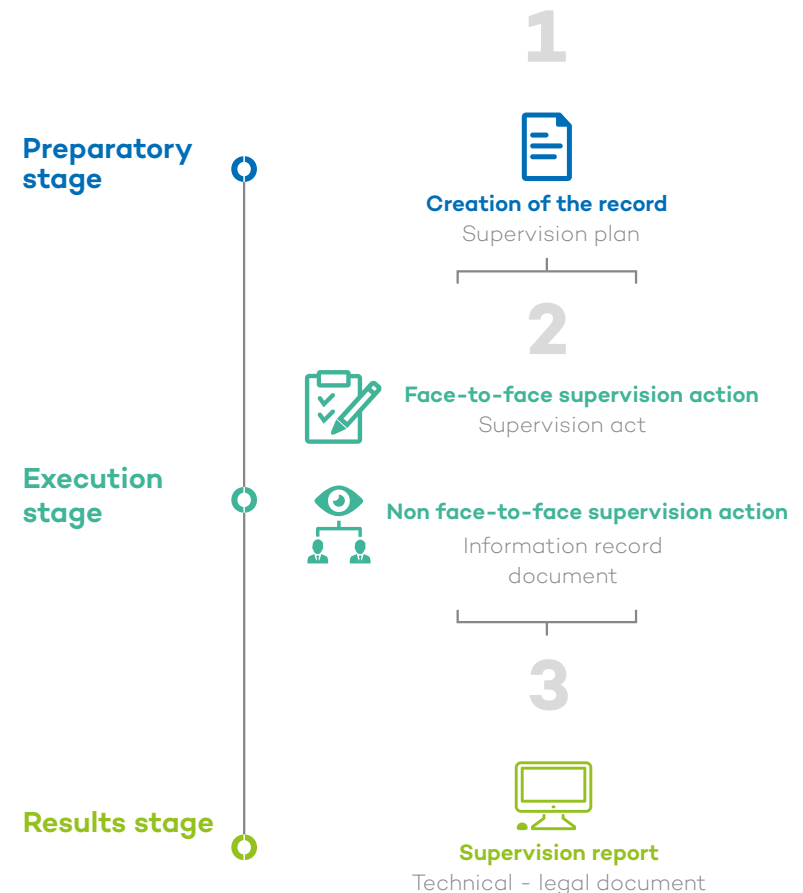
1

Preparatory stage

Creation of the record
Supervision plan

2

Face-to-face supervision action
Supervision act

Execution stage

Non face-to-face supervision action
Information record document

3

Results stage

Supervision report
Technical - legal document